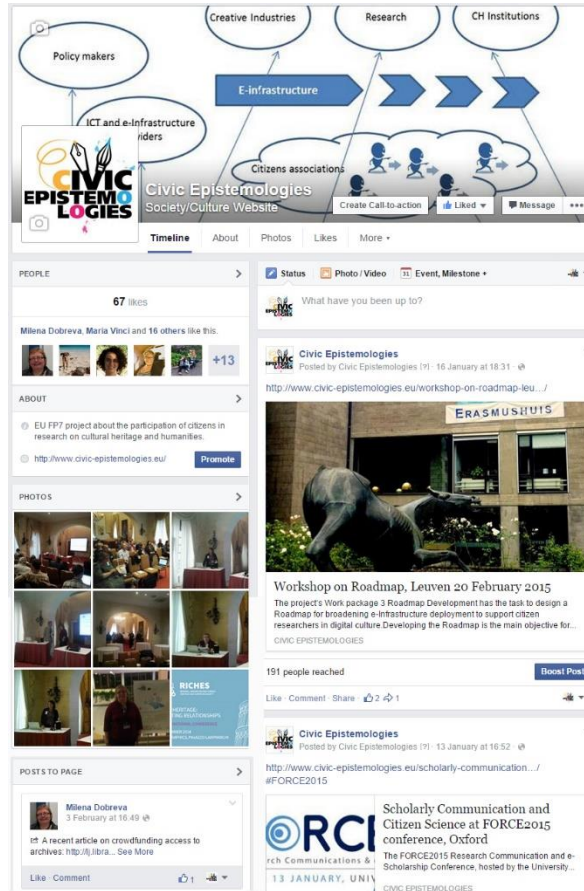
Creative Industries
Research
CH Institutions
Policy makers
E-infrastructure
ICT and e-Infrastructure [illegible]viders
Citizens associations

CIVIC EPISTEMO LOGIES
Civic Epistemologies
Society/Culture Website
Create Call-to-action
Liked
Message

Timeline About Photos Likes More

PEOPLE
67 likes
Milena Dobreva, Maria Vinci and 16 others like this.
+13

ABOUT
EU FP7 project about the participation of citizens in research on cultural heritage and humanities.
http://www.civic-epistemologies.eu/
Promote

PHOTOS
RICHES

POSTS TO PAGE
Milena Dobreva
3 February at 16:49
A recent article on crowdfunding access to archives: http://lj.libra... See More
Like · Comment 1

Status Photo / Video Event, Milestone
What have you been up to?

Civic Epistemologies
Posted by Civic Epistemologies [?] · 16 January at 18:31
http://www.civic-epistemologies.eu/workshop-on-roadmap-leu.../
ERASMUSHUIS
Workshop on Roadmap, Leuven 20 February 2015
The project's Work package 3 Roadmap Development has the task to design a Roadmap for broadening e-Infrastructure deployment to support citizen researchers in digital culture.Developing the Roadmap is the main objective for...
CIVIC EPISTEMOLOGIES
191 people reached
Boost Post
Like · Comment · Share · 2 1

Civic Epistemologies
Posted by Civic Epistemologies [?] · 13 January at 16:52
http://www.civic-epistemologies.eu/scholarly-communication.../
#FORCE2015
ORCE
rch Communications &
13 JANUARY, UNIV
Scholarly Communication and Citizen Science at FORCE2015 conference, Oxford
The FORCE2015 Research Communication and e-Scholarship Conference, hosted by the University...
CIVIC EPISTEMOLOGIES